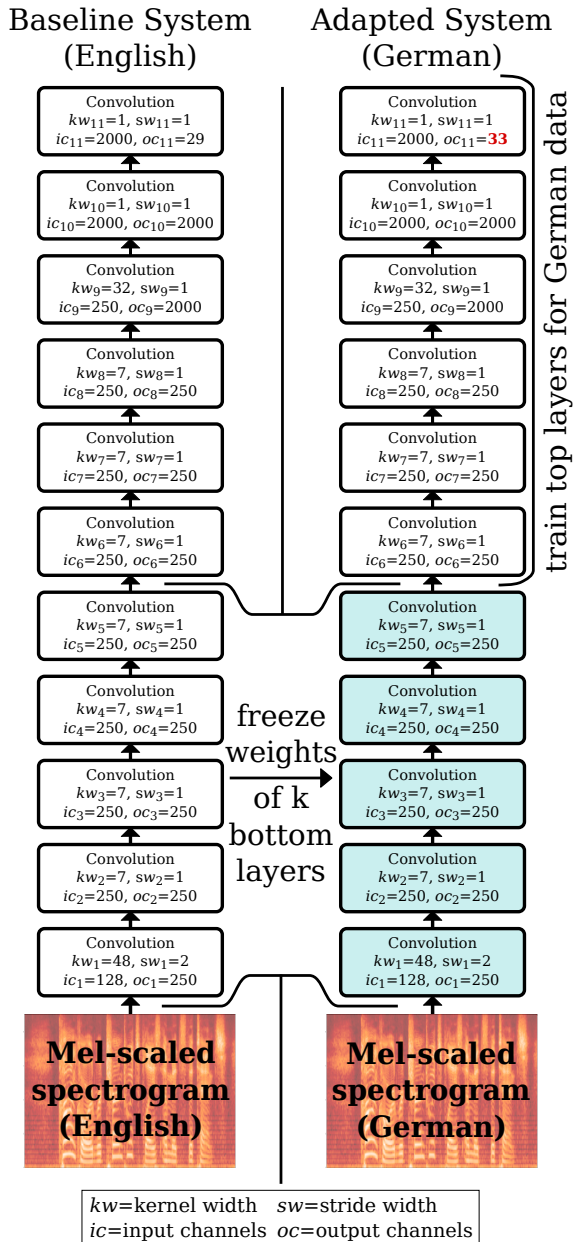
Baseline System (English)

Convolution
$kw_{11}$=1, sw$_{11}$=1
$ic_{11}$=2000, $oc_{11}$=29

Convolution
$kw_{10}$=1, sw$_{10}$=1
$ic_{10}$=2000, $oc_{10}$=2000

Convolution
$kw_9$=32, sw$_9$=1
$ic_9$=250, $oc_9$=2000

Convolution
$kw_8$=7, sw$_8$=1
$ic_8$=250, $oc_8$=250

Convolution
$kw_7$=7, sw$_7$=1
$ic_7$=250, $oc_7$=250

Convolution
$kw_6$=7, sw$_6$=1
$ic_6$=250, $oc_6$=250

Convolution
$kw_5$=7, sw$_5$=1
$ic_5$=250, $oc_5$=250

Convolution
$kw_4$=7, sw$_4$=1
$ic_4$=250, $oc_4$=250

Convolution
$kw_3$=7, sw$_3$=1
$ic_3$=250, $oc_3$=250

Convolution
$kw_2$=7, sw$_2$=1
$ic_2$=250, $oc_2$=250

Convolution
$kw_1$=48, sw$_1$=2
$ic_1$=128, $oc_1$=250

Mel-scaled spectrogram (English)

Adapted System (German)

Convolution
$kw_{11}$=1, sw$_{11}$=1
$ic_{11}$=2000, $oc_{11}$=33

Convolution
$kw_{10}$=1, sw$_{10}$=1
$ic_{10}$=2000, $oc_{10}$=2000

Convolution
$kw_9$=32, sw$_9$=1
$ic_9$=250, $oc_9$=2000

Convolution
$kw_8$=7, sw$_8$=1
$ic_8$=250, $oc_8$=250

Convolution
$kw_7$=7, sw$_7$=1
$ic_7$=250, $oc_7$=250

Convolution
$kw_6$=7, sw$_6$=1
$ic_6$=250, $oc_6$=250

Convolution
$kw_5$=7, sw$_5$=1
$ic_5$=250, $oc_5$=250

Convolution
$kw_4$=7, sw$_4$=1
$ic_4$=250, $oc_4$=250

Convolution
$kw_3$=7, sw$_3$=1
$ic_3$=250, $oc_3$=250

Convolution
$kw_2$=7, sw$_2$=1
$ic_2$=250, $oc_2$=250

Convolution
$kw_1$=48, sw$_1$=2
$ic_1$=128, $oc_1$=250

Mel-scaled spectrogram (German)

train top layers for German data

freeze weights of k bottom layers

$kw$=kernel width $sw$=stride width
$ic$=input channels $oc$=output channels